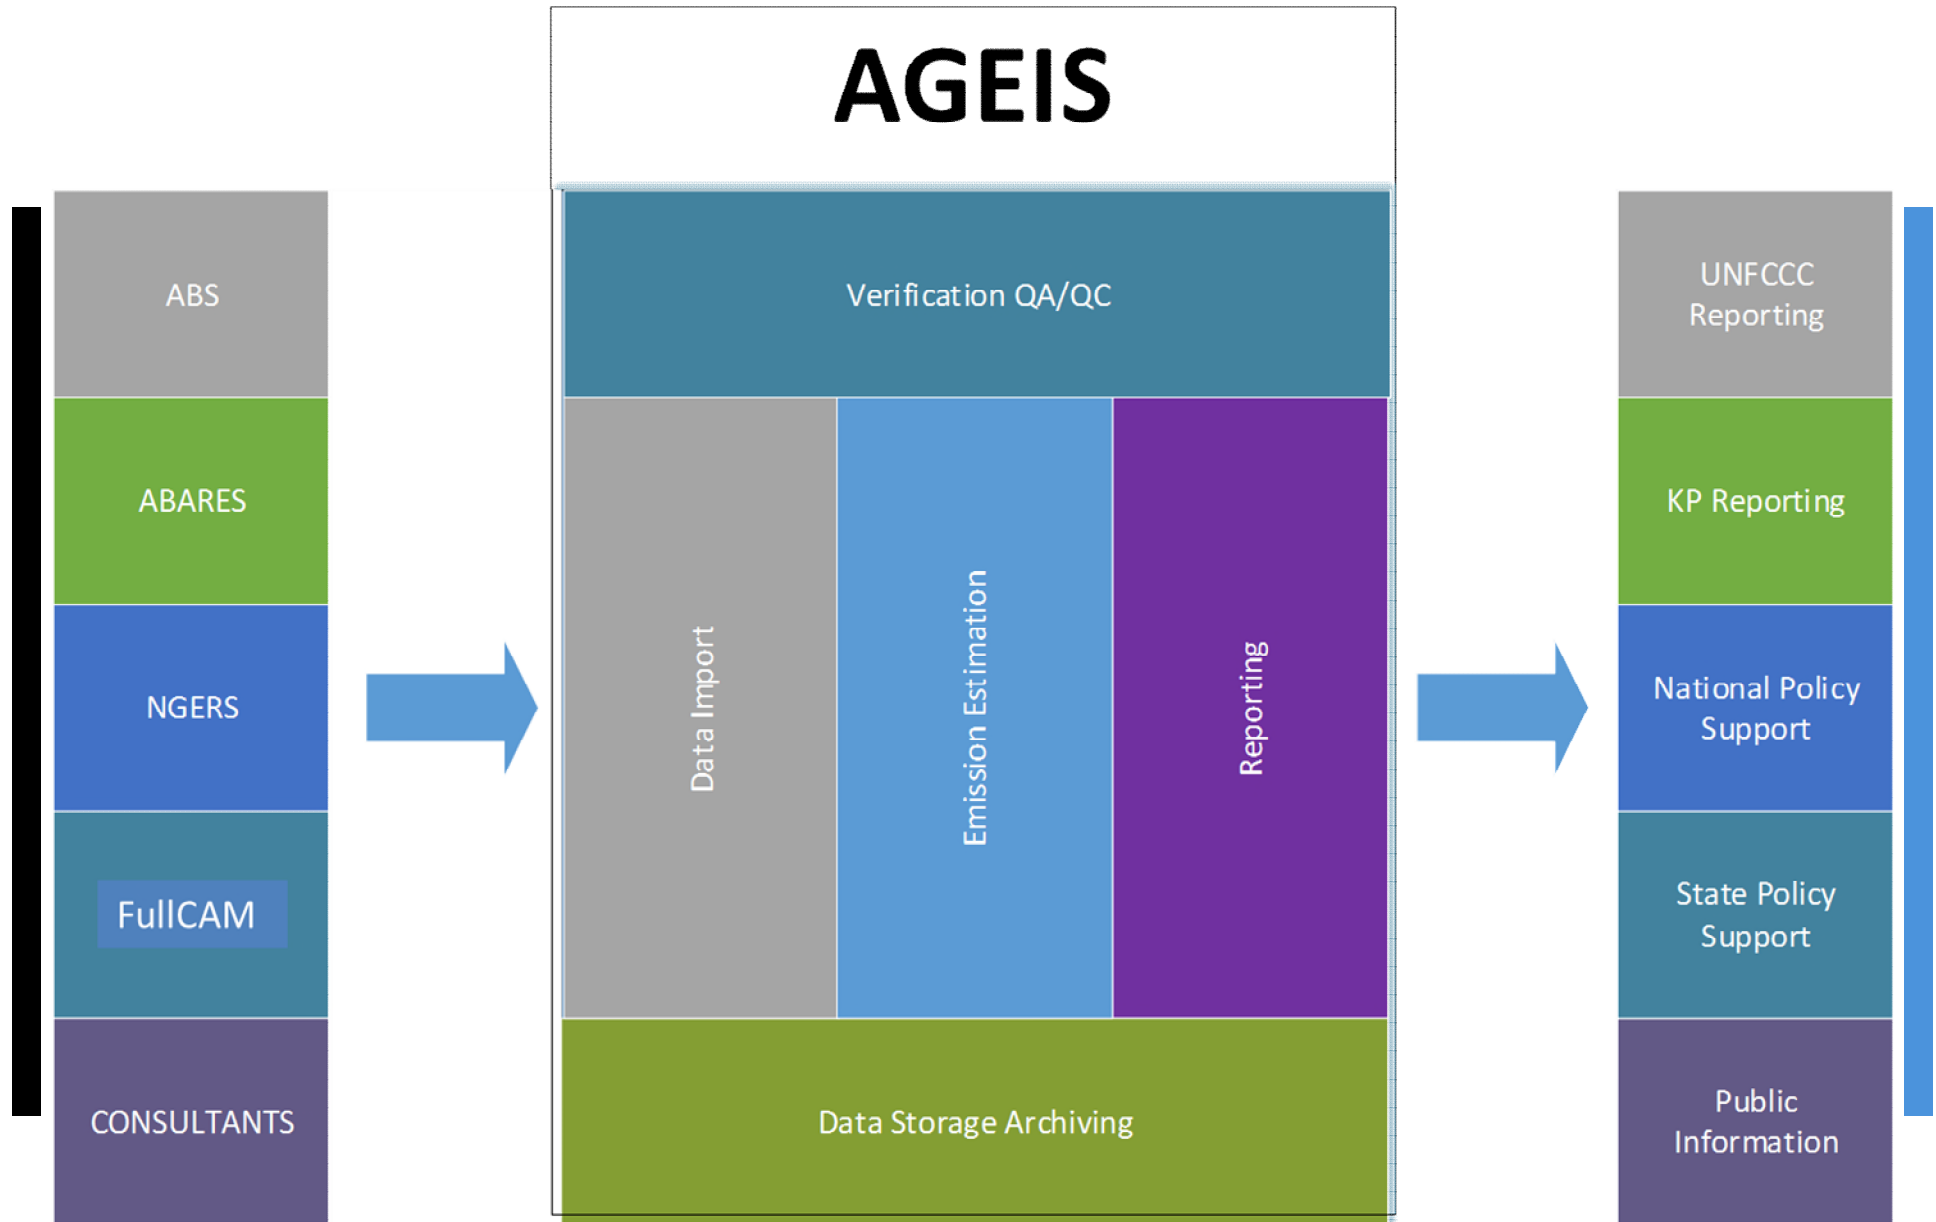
ABS

ABARES

NGERS

FullCAM

CONSULTANTS

AGEIS

Verification QA/QC

Data Import

Emission Estimation

Reporting

Data Storage Archiving

UNFCCC Reporting

KP Reporting

National Policy Support

State Policy Support

Public Information